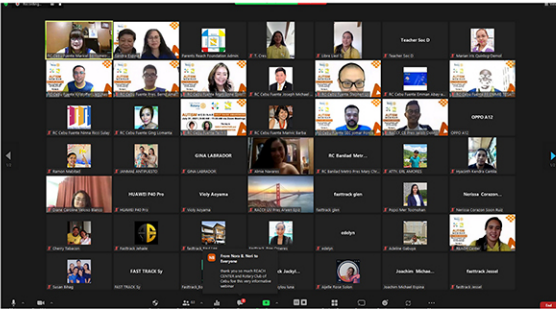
Recording...

Parents Reach Foundation Admin

Teacher Soc D

RC Cebu Fuente

GINA LABRADOR

RC Bantad Metr...

OPPO A12

HUAWEI P40 Pro

Virly Anyama

fasttrack glen

Nerissa Corazon...

adelyn

FAST TRACK Sy

From Nora B. Noel to Everyone:

Thank you so much REACH CENTER and Rotary Club of Cebu for the very informative webinar

Joachim Michae...

fasttrack incmd